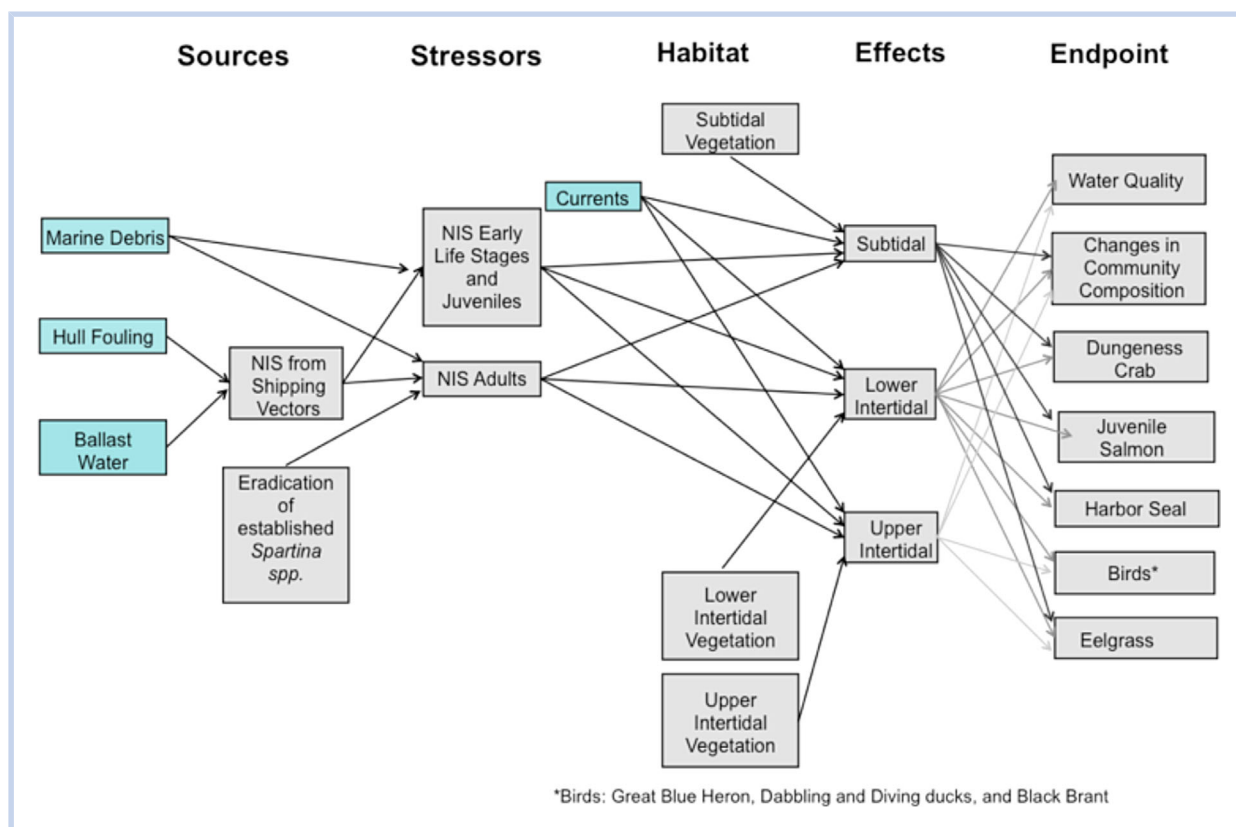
Sources

Stressors

Habitat

Effects

Endpoint

Subtidal Vegetation

Currents

Marine Debris

Hull Fouling

Ballast Water

NIS from Shipping Vectors

Eradication of established *Spartina spp.*

NIS Early Life Stages and Juveniles

NIS Adults

Subtidal

Lower Intertidal

Upper Intertidal

Lower Intertidal Vegetation

Upper Intertidal Vegetation

Water Quality

Changes in Community Composition

Dungeness Crab

Juvenile Salmon

Harbor Seal

Birds*

Eelgrass

*Birds: Great Blue Heron, Dabbling and Diving ducks, and Black Brant